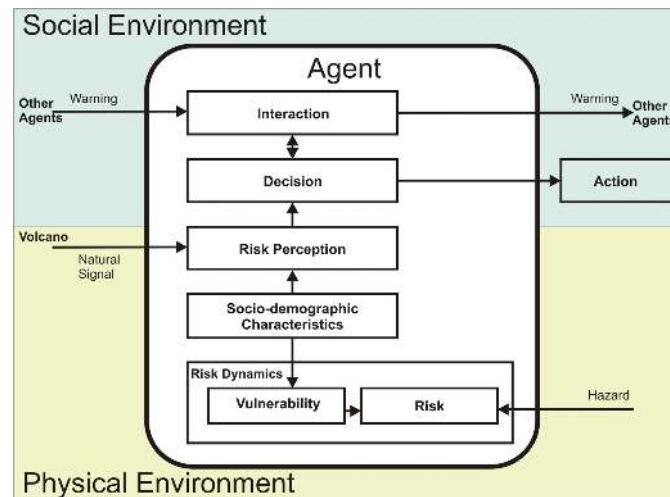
Social Environment

Agent

Other Agents

Warning

Interaction

Warning

Other Agents

Decision

Action

Volcano

Natural Signal

Risk Perception

Socio-demographic Characteristics

Risk Dynamics

Vulnerability

Risk

Hazard

Physical Environment